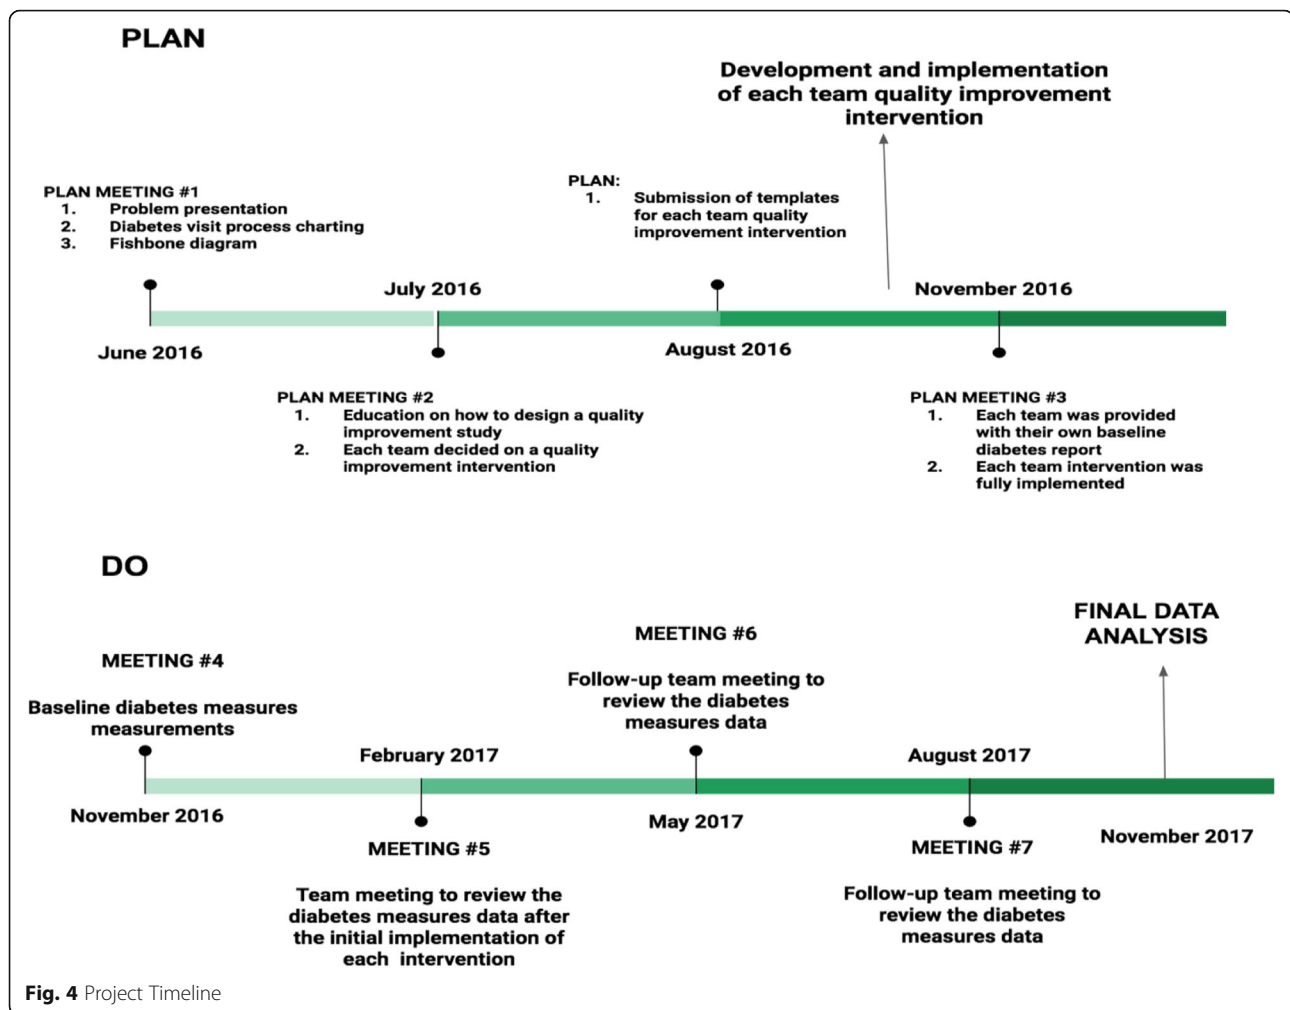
PLAN

Development and implementation of each team quality improvement intervention

PLAN MEETING #1
1. Problem presentation
2. Diabetes visit process charting
3. Fishbone diagram

PLAN:
1. Submission of templates for each team quality improvement intervention

July 2016

November 2016

June 2016

August 2016

PLAN MEETING #2
1. Education on how to design a quality improvement study
2. Each team decided on a quality improvement intervention

PLAN MEETING #3
1. Each team was provided with their own baseline diabetes report
2. Each team intervention was fully implemented

DO

FINAL DATA ANALYSIS

MEETING #6

Follow-up team meeting to review the diabetes measures data

MEETING #4

Baseline diabetes measures measurements

February 2017

August 2017

November 2016

May 2017

November 2017

MEETING #5

Team meeting to review the diabetes measures data after the initial implementation of each intervention

MEETING #7

Follow-up team meeting to review the diabetes measures data

Fig. 4 Project Timeline